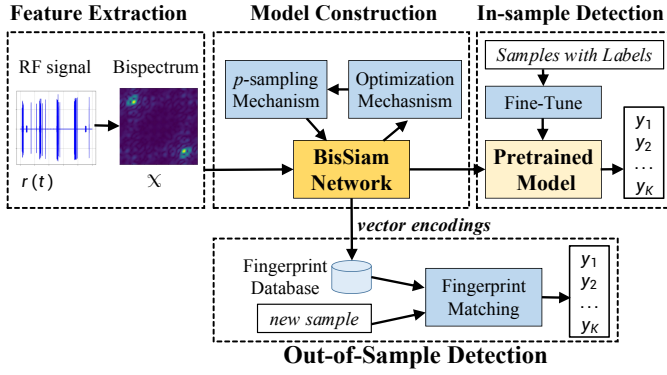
Feature Extraction

RF signal

Bispectrum

$r(t)$

$\mathcal{X}$

Model Construction

$p$-sampling Mechanism

Optimization Mechasnism

BisSiam Network

In-sample Detection

Samples with Labels

Fine-Tune

Pretrained Model

$y_1$
$y_2$
$\cdots$
$y_K$

vector encodings

Fingerprint Database

new sample

Fingerprint Matching

$y_1$
$y_2$
$\cdots$
$y_K$

Out-of-Sample Detection